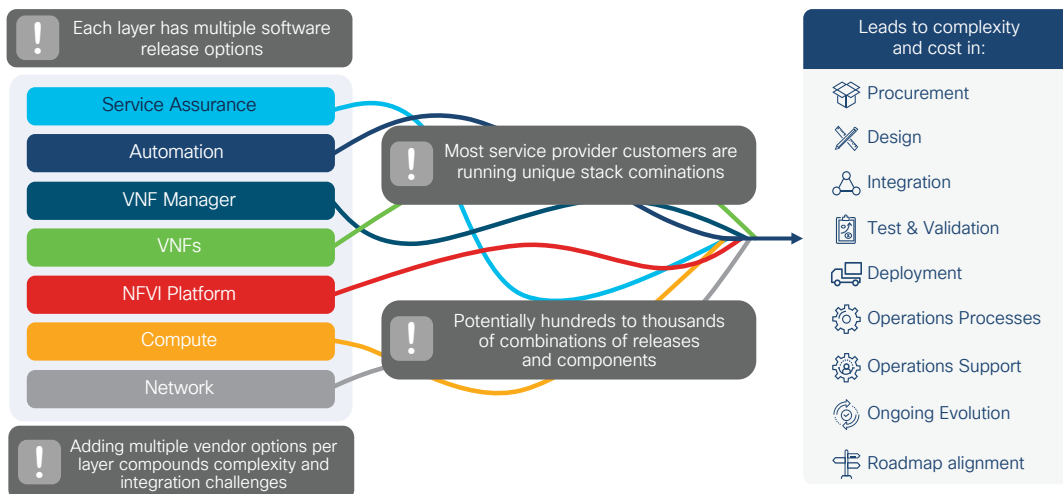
!

Each layer has multiple software release options

Service Assurance

Automation

VNF Manager

VNFs

NFVI Platform

Compute

Network

!

Adding multiple vendor options per layer compounds complexity and integration challenges

!

Most service provider customers are running unique stack cominations

!

Potentially hundreds to thousands of combinations of releases and components

Leads to complexity and cost in:

Procurement

Design

Integration

Test & Validation

Deployment

Operations Processes

Operations Support

Ongoing Evolution

Roadmap alignment